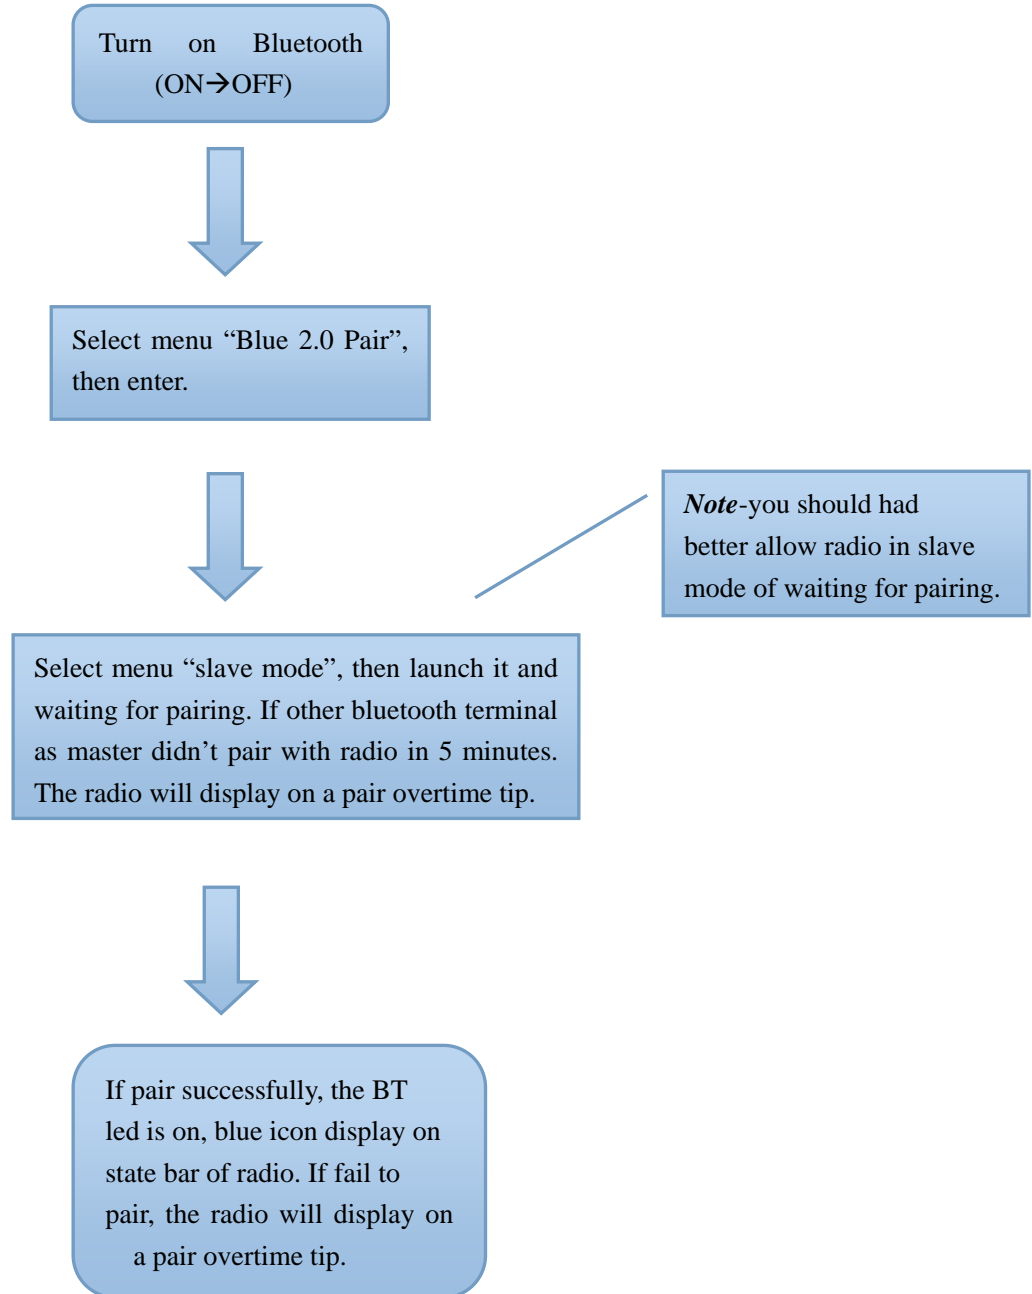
Turn on Bluetooth (ON→OFF)

Select menu “Blue 2.0 Pair”, then enter.

***Note***-you should had better allow radio in slave mode of waiting for pairing.

Select menu “slave mode”, then launch it and waiting for pairing. If other bluetooth terminal as master didn’t pair with radio in 5 minutes. The radio will display on a pair overtime tip.

If pair successfully, the BT led is on, blue icon display on state bar of radio. If fail to pair, the radio will display on a pair overtime tip.